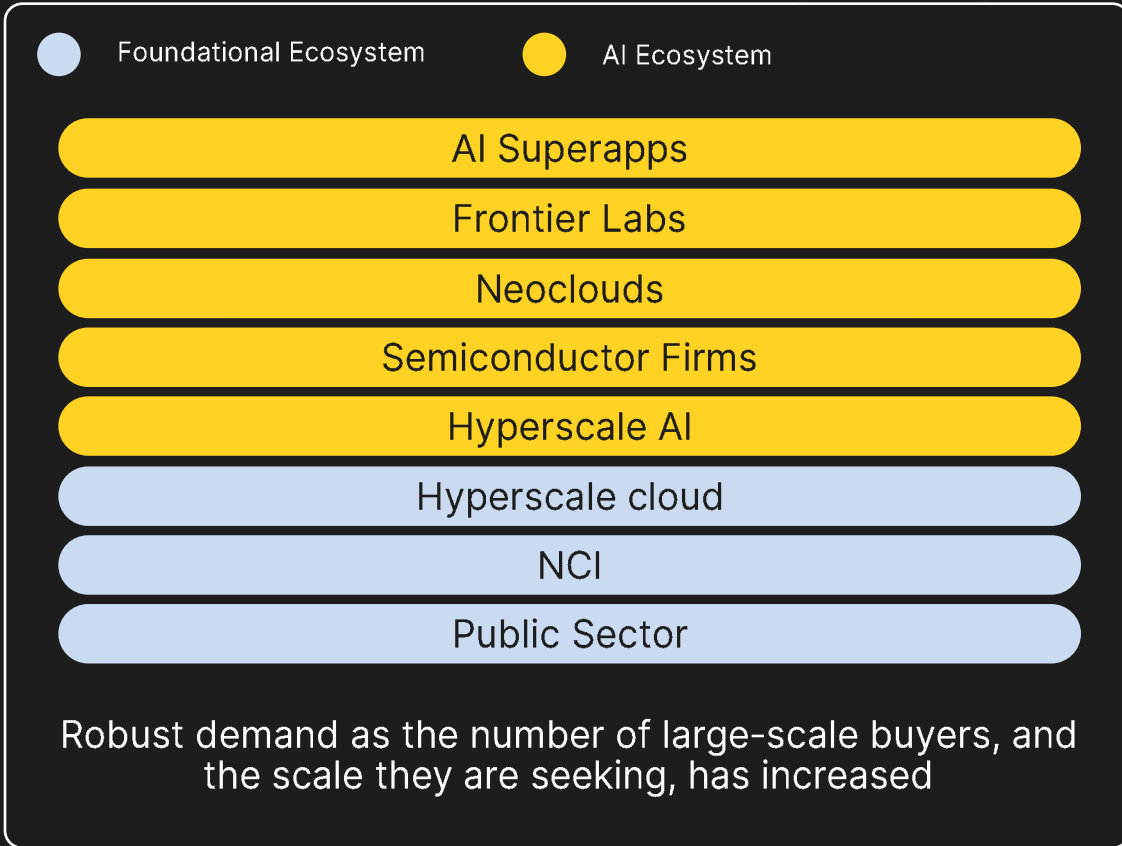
Foundational Ecosystem

AI Ecosystem

AI Superapps

Frontier Labs

Neoclouds

Semiconductor Firms

Hyperscale AI

Hyperscale cloud

NCI

Public Sector

Robust demand as the number of large-scale buyers, and the scale they are seeking, has increased